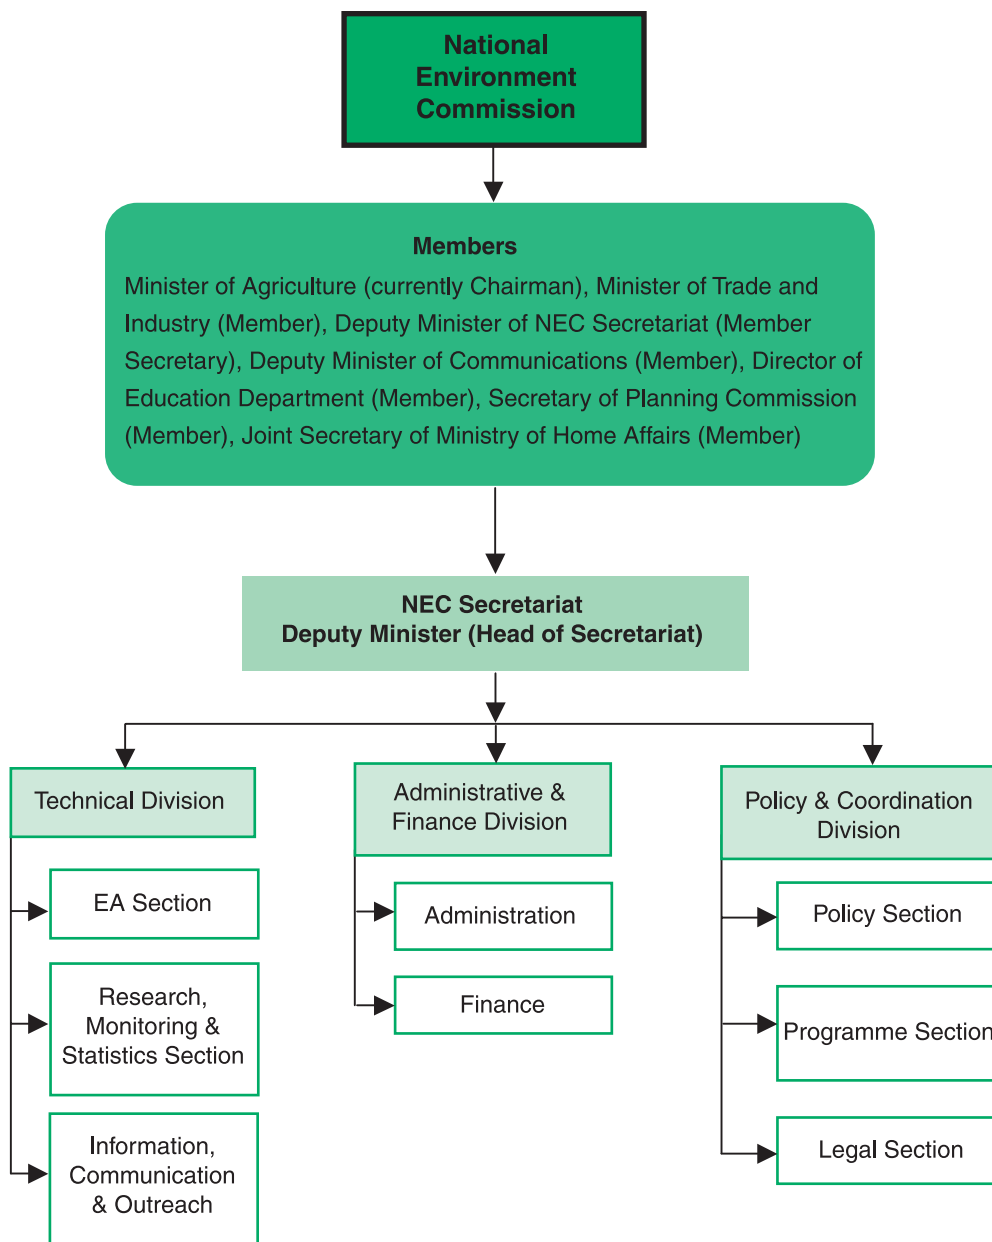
National Environment Commission

Members
Minister of Agriculture (currently Chairman), Minister of Trade and Industry (Member), Deputy Minister of NEC Secretariat (Member Secretary), Deputy Minister of Communications (Member), Director of Education Department (Member), Secretary of Planning Commission (Member), Joint Secretary of Ministry of Home Affairs (Member)

NEC Secretariat
Deputy Minister (Head of Secretariat)

Technical Division

EA Section

Research, Monitoring & Statistics Section

Information, Communication & Outreach

Administrative & Finance Division

Administration

Finance

Policy & Coordination Division

Policy Section

Programme Section

Legal Section